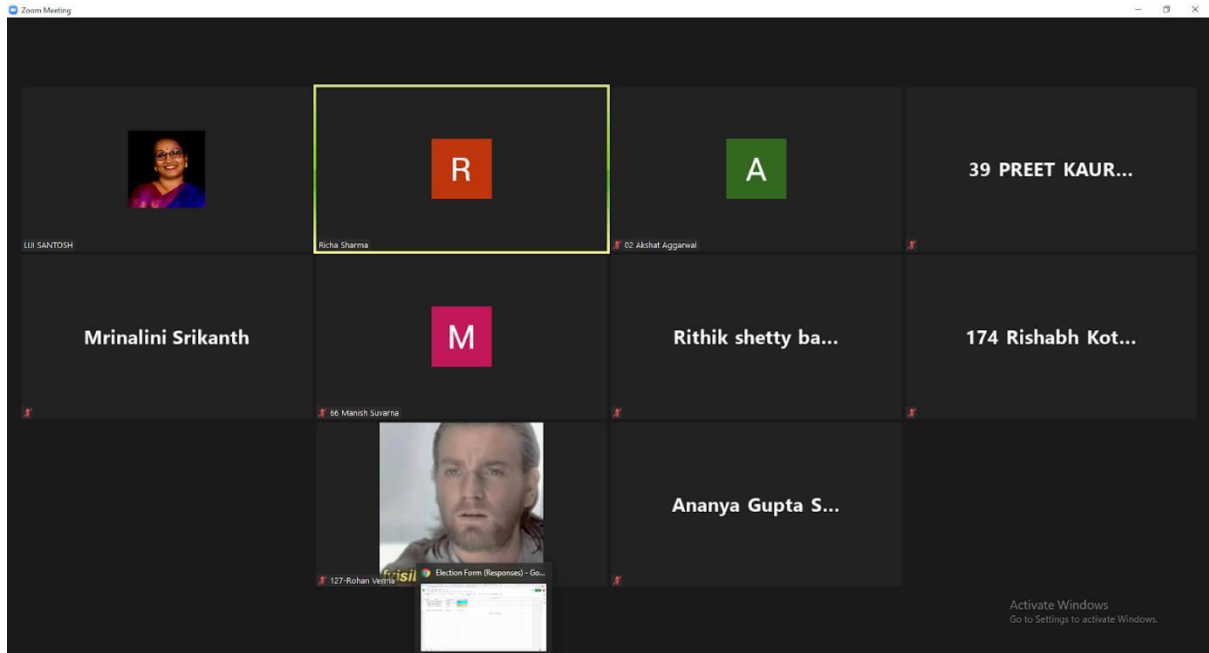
Zoom Meeting

LIJI SANTOSH

R

Richa Sharma

A

02 Akshat Aggarwal

39 PREET KAUR...

Mrinalini Srikanth

M

66 Manish Suvarna

Rithik shetty ba...

174 Rishabh Kot...

127-Rohan Verma

Election Form (Responses) - Go...

Anannya Gupta S...

Activate Windows
Go to Settings to activate Windows.